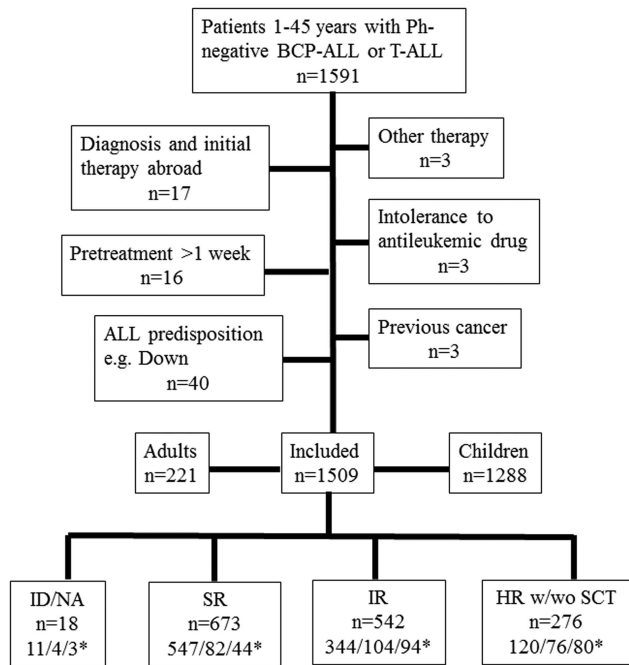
Patients 1-45 years with Ph-negative BCP-ALL or T-ALL
n=1591

Diagnosis and initial therapy abroad
n=17

Other therapy
n=3

Intolerance to antileukemic drug
n=3

Pretreatment >1 week
n=16

ALL predisposition e.g. Down
n=40

Previous cancer
n=3

Adults
n=221

Included
n=1509

Children
n=1288

ID/NA
n=18
11/4/3*

SR
n=673
547/82/44*

IR
n=542
344/104/94*

HR w/wo SCT
n=276
120/76/80*